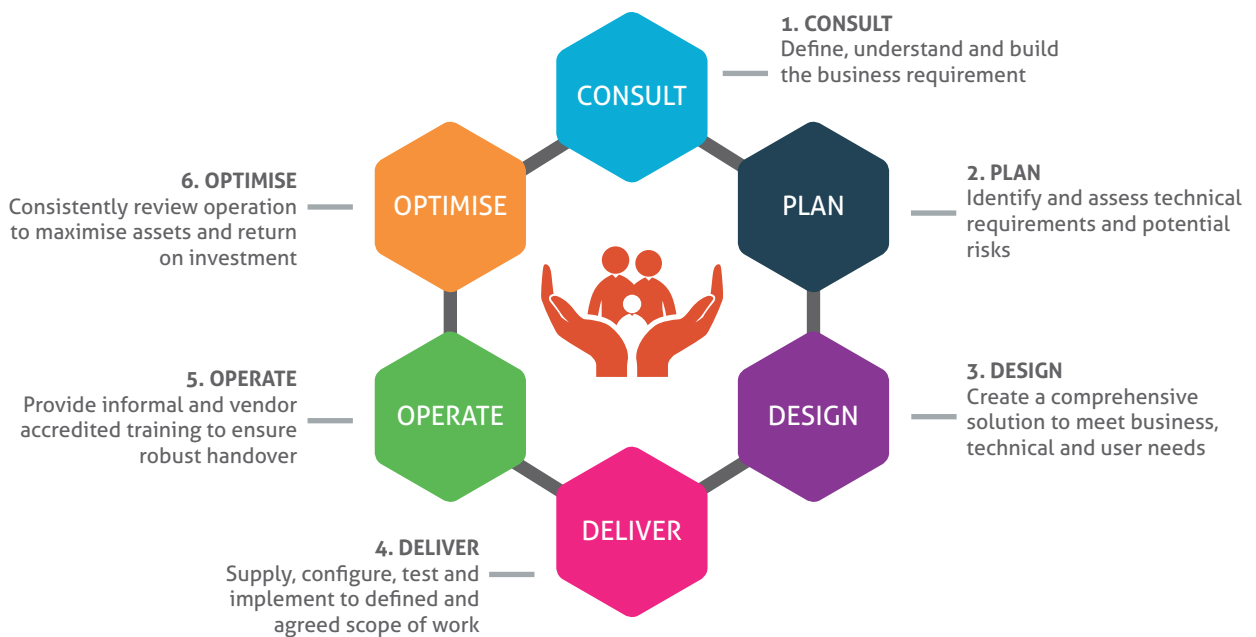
1. CONSULT
Define, understand and build the business requirement

CONSULT

6. OPTIMISE
Consistently review operation to maximise assets and return on investment

OPTIMISE

PLAN

2. PLAN
Identify and assess technical requirements and potential risks

5. OPERATE
Provide informal and vendor accredited training to ensure robust handover

OPERATE

DESIGN

3. DESIGN
Create a comprehensive solution to meet business, technical and user needs

DELIVER

4. DELIVER
Supply, configure, test and implement to defined and agreed scope of work